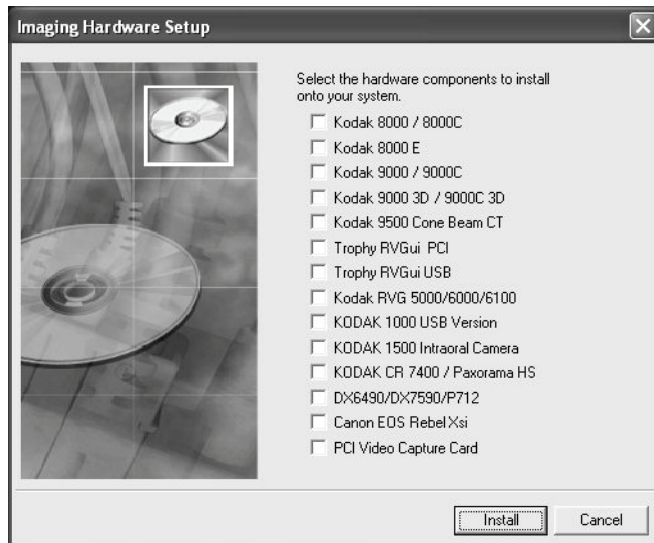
Imaging Hardware Setup

Select the hardware components to install onto your system.

Kodak 8000 / 8000C
Kodak 8000 E
Kodak 9000 / 9000C
Kodak 9000 3D / 9000C 3D
Kodak 9500 Cone Beam CT
Trophy RVGui PCI
Trophy RVGui USB
Kodak RVG 5000/6000/6100
KODAK 1000 USB Version
KODAK 1500 Intraoral Camera
KODAK CR 7400 / Paxorama HS
DX6490/DX7590/P712
Canon EOS Rebel Xsi
PCI Video Capture Card

Install
Cancel